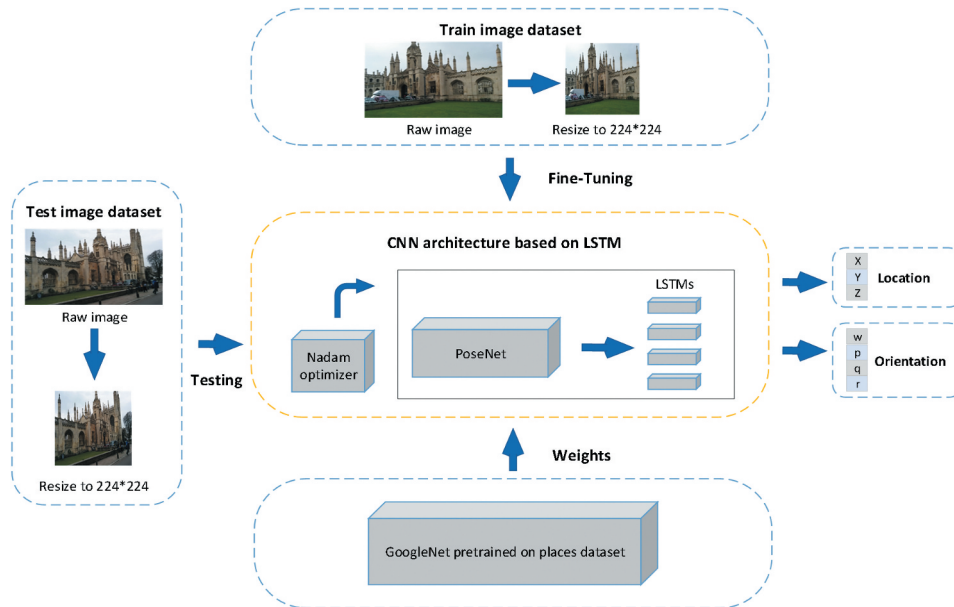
Train image dataset

Raw image

Resize to 224*224

Fine-Tuning

Test image dataset

Raw image

Resize to 224*224

CNN architecture based on LSTM

LSTMs

Nadam optimizer

PoseNet

Testing

X
Y
Z

Location

w
p
q
r

Orientation

Weights

GoogleNet pretrained on places dataset